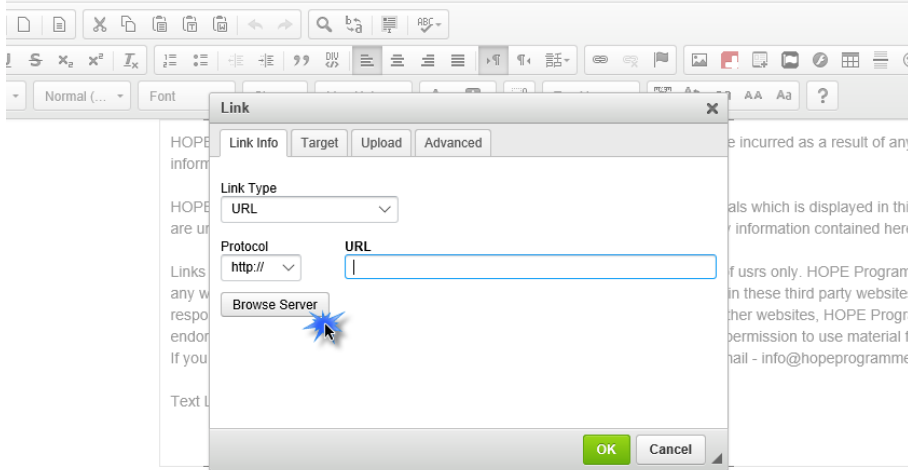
Normal (... Font

Link ✕

Link Info | Target | Upload | Advanced

Link Type
URL

Protocol
http://

URL

Browse Server

OK Cancel

HOPE
inform

HOPE
are ur

Links
any w
respo
endor
If you

Text L

e incurred as a result of any

als which is displayed in thi
information contained here

f usrs only. HOPE Program
in these third party website
ther websites, HOPE Progr
permission to use material f
mail - info@hopeprogramme

AA Aa ?